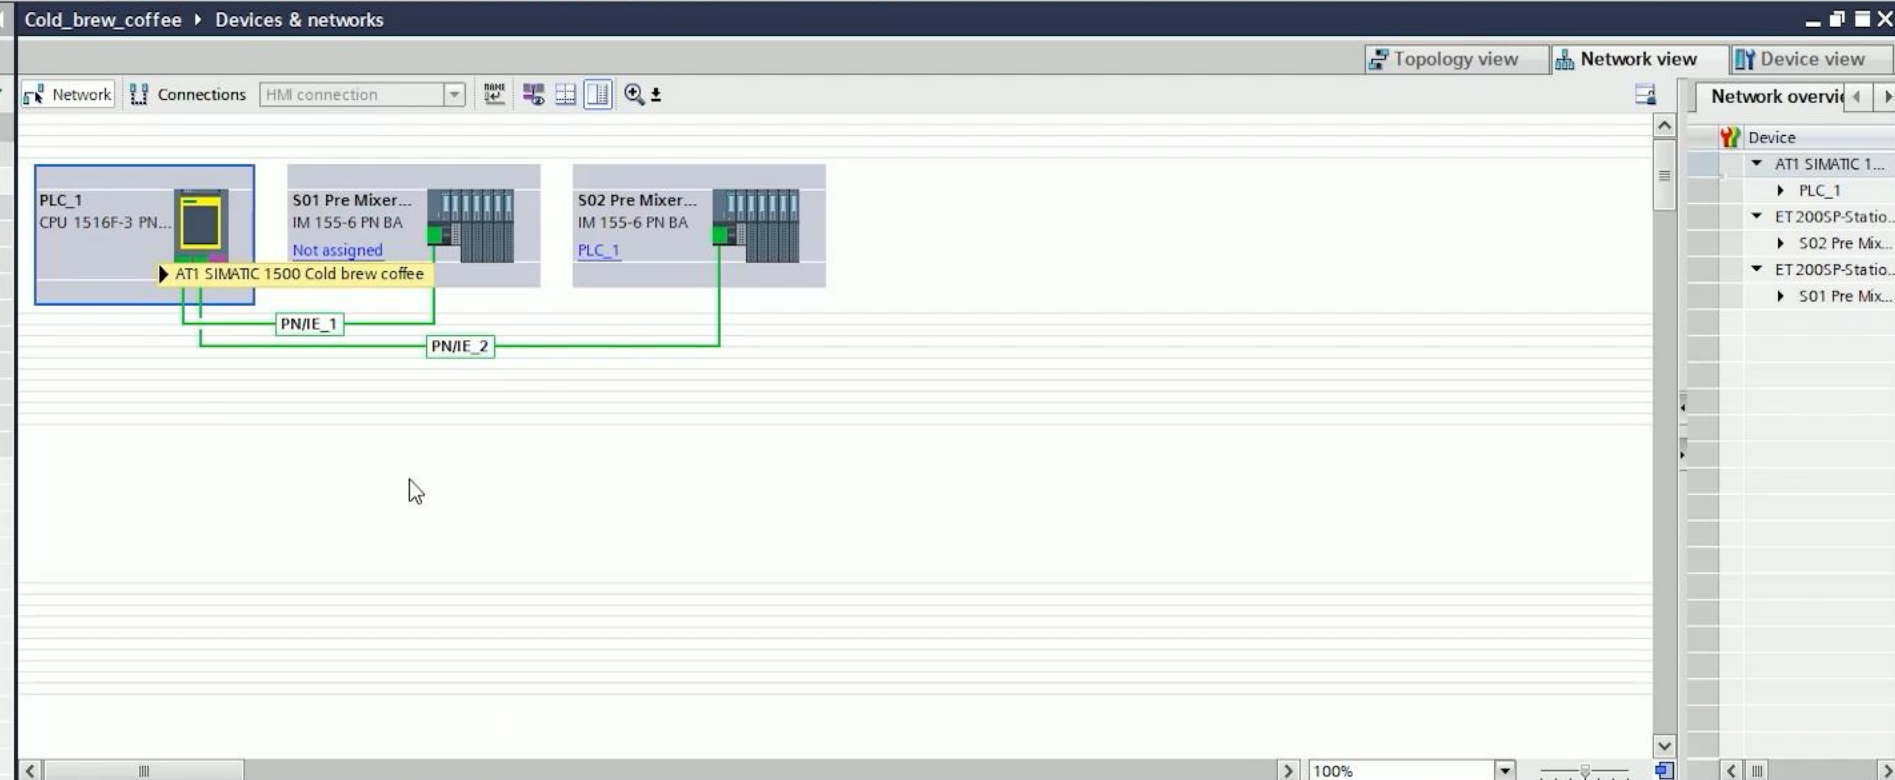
Cold_brew_coffee ▸ Devices & networks

Topology view
Network view
Device view

Network
Connections
HMI connection

Network overvi

PLC_1
CPU 1516F-3 PN...

S01 Pre Mixer...
IM 155-6 PN BA
Not assigned

S02 Pre Mixer...
IM 155-6 PN BA
PLC_1

AT1 SIMATIC 1500 Cold brew coffee

PN/IE_1
PN/IE_2

Device
AT1 SIMATIC 1...
PLC_1
ET200SP-Statio...
S02 Pre Mix...
ET200SP-Statio...
S01 Pre Mix...

100%